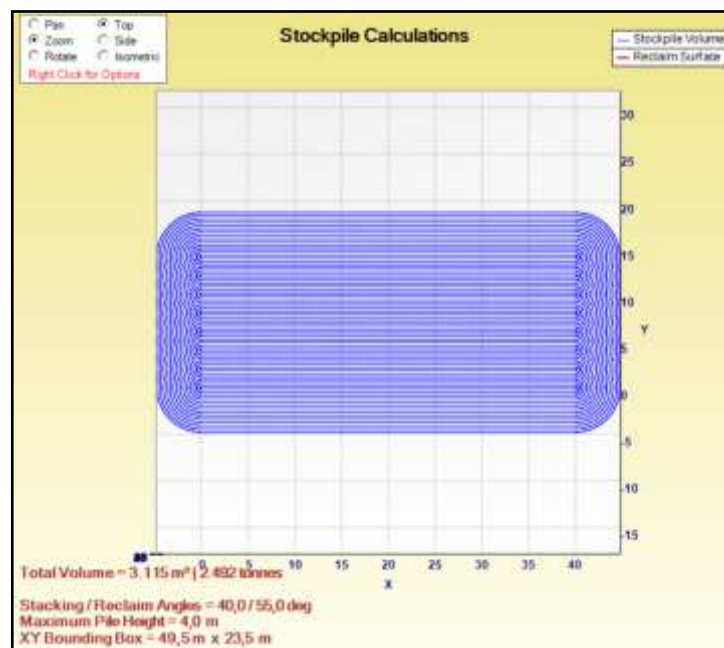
Pan
Top
Zoom
Side
Rotate
Isometric
Right Click for Options

Stockpile Calculations

Stockpile Volume
Reclaim Surface

30
25
20
15
10
5
0
-5
-10
-15
Y

0
5
10
15
20
25
30
35
40
X

Total Volume = 3.115 m³ | 2.492 tonnes

Stacking / Reclaim Angles = 40,0 / 55,0 deg
Maximum Pile Height = 4,0 m
XY Bounding Box = 49,5 m x 23,5 m